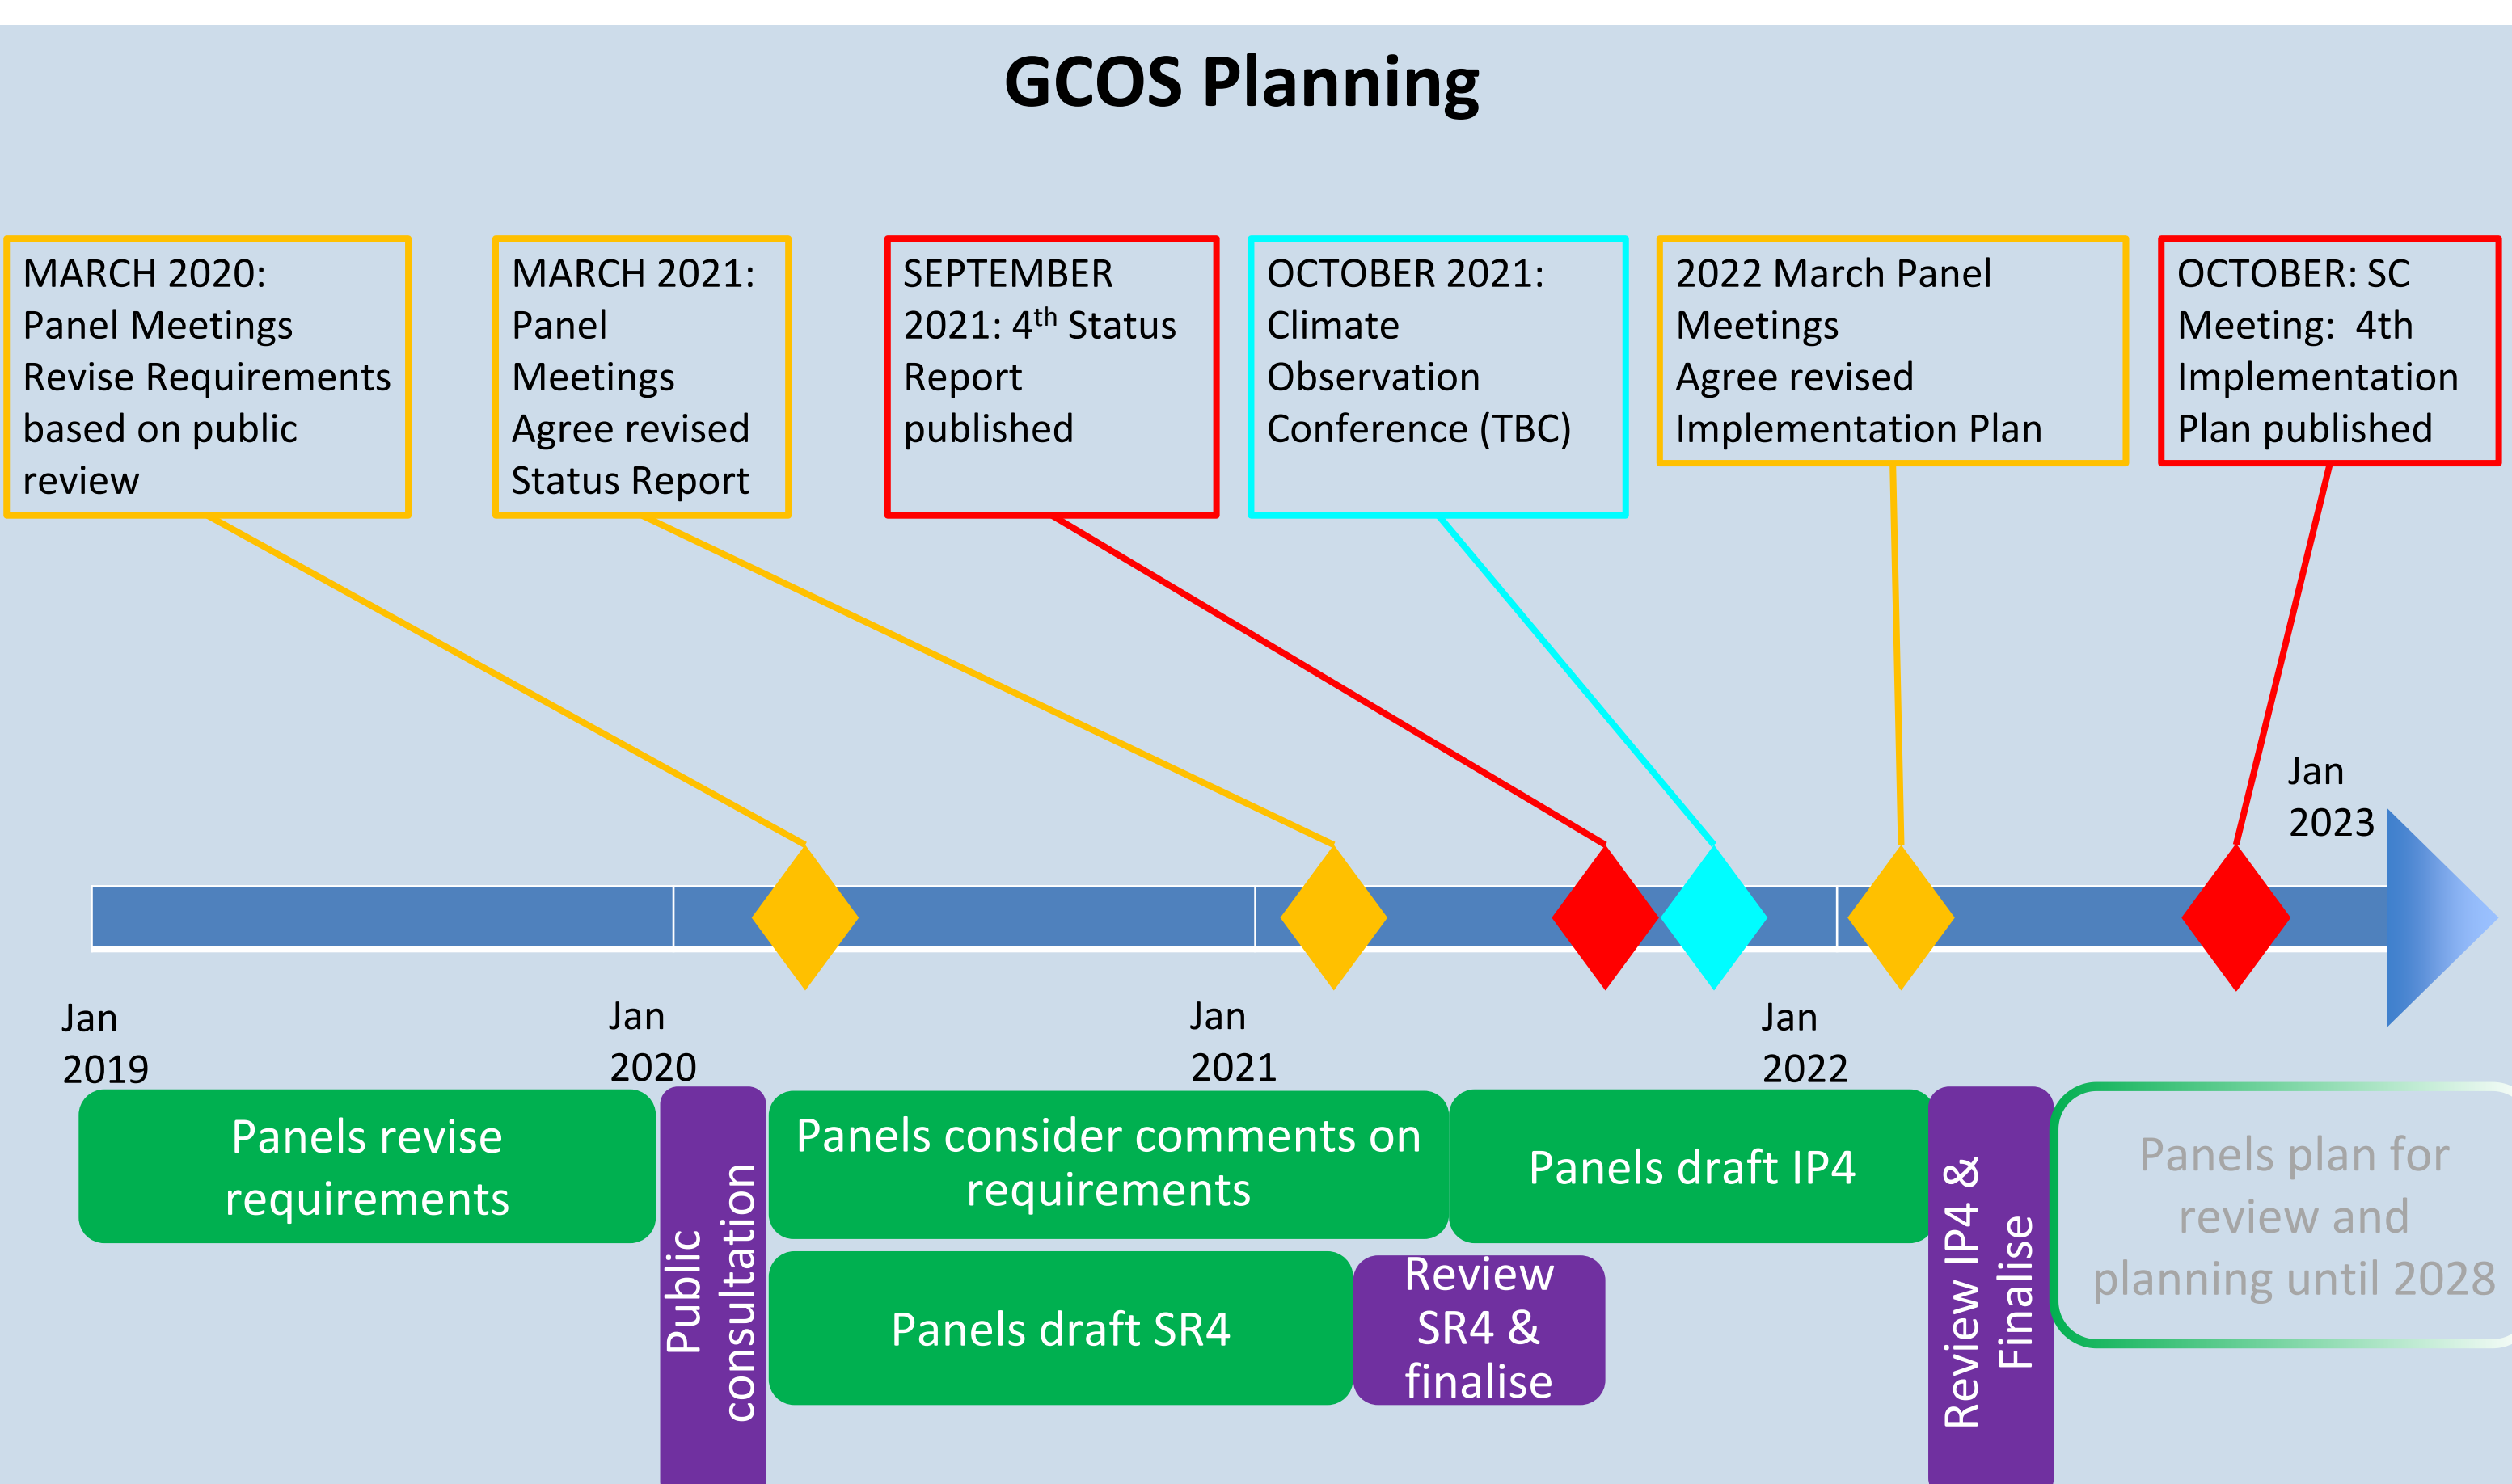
GCOS Planning

MARCH 2020: Panel Meetings Revise Requirements based on public review

MARCH 2021: Panel Meetings Agree revised Status Report

SEPTEMBER 2021: 4$^{th}$ Status Report published

OCTOBER 2021: Climate Observation Conference (TBC)

2022 March Panel Meetings Agree revised Implementation Plan

OCTOBER: SC Meeting: 4th Implementation Plan published

Jan 2023

Jan 2019

Jan 2020

Jan 2021

Jan 2022

Panels revise requirements

Public consultation

Panels consider comments on requirements

Panels draft IP4

Review IP4 & Finalise

Panels plan for review and planning until 2028

Panels draft SR4

Review SR4 & finalise